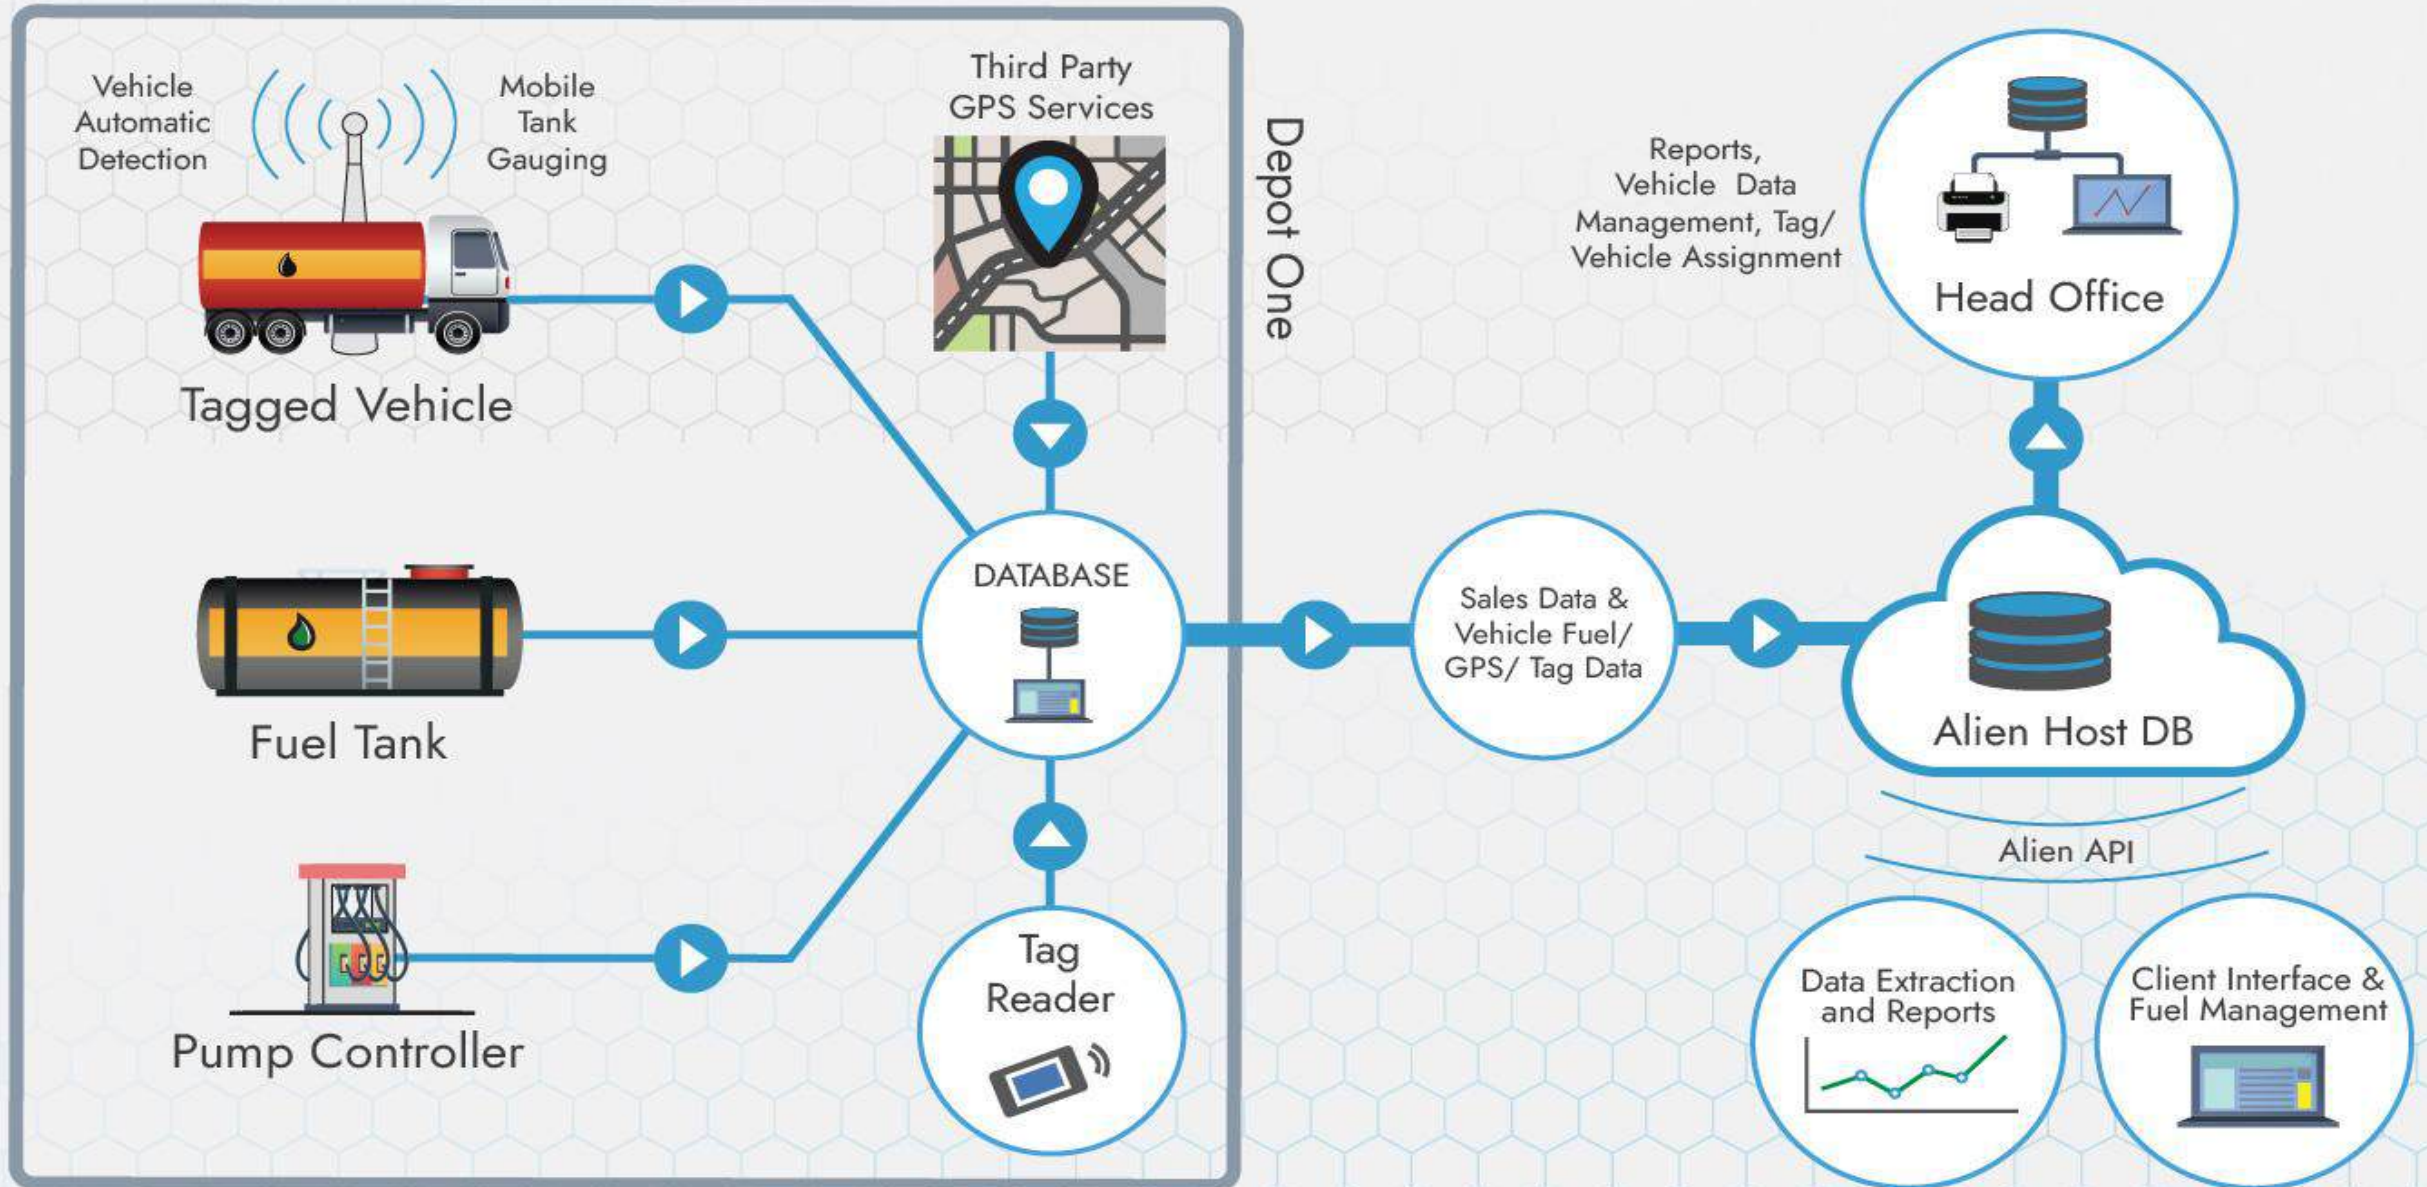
Vehicle Automatic Detection

Mobile Tank Gauging

Tagged Vehicle

Third Party GPS Services

Depot One

Reports, Vehicle Data Management, Tag/ Vehicle Assignment

Head Office

Fuel Tank

DATABASE

Sales Data & Vehicle Fuel/ GPS/ Tag Data

Alien Host DB

Alien API

Pump Controller

Tag Reader

Data Extraction and Reports

Client Interface & Fuel Management